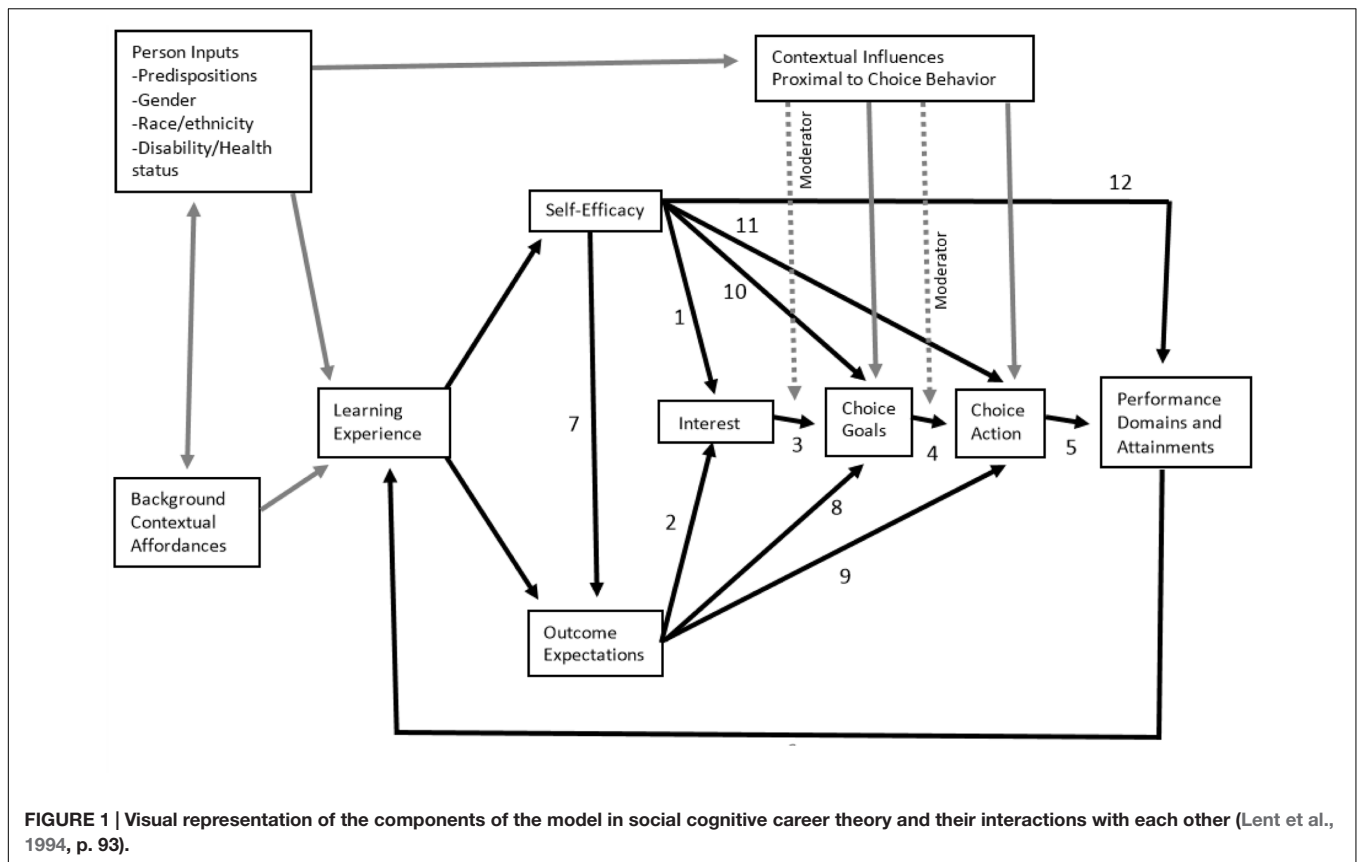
Person Inputs
-Predispositions
-Gender
-Race/ethnicity
-Disability/Health status

Contextual Influences Proximal to Choice Behavior

Moderator

Moderator

12

Self-Efficacy

11

10

1

7

Learning Experience

Interest

Choice Goals

Choice Action

Performance Domains and Attainments

3

4

5

2

8

9

Background Contextual Affordances

Outcome Expectations

FIGURE 1 | Visual representation of the components of the model in social cognitive career theory and their interactions with each other (Lent et al., 1994, p. 93).